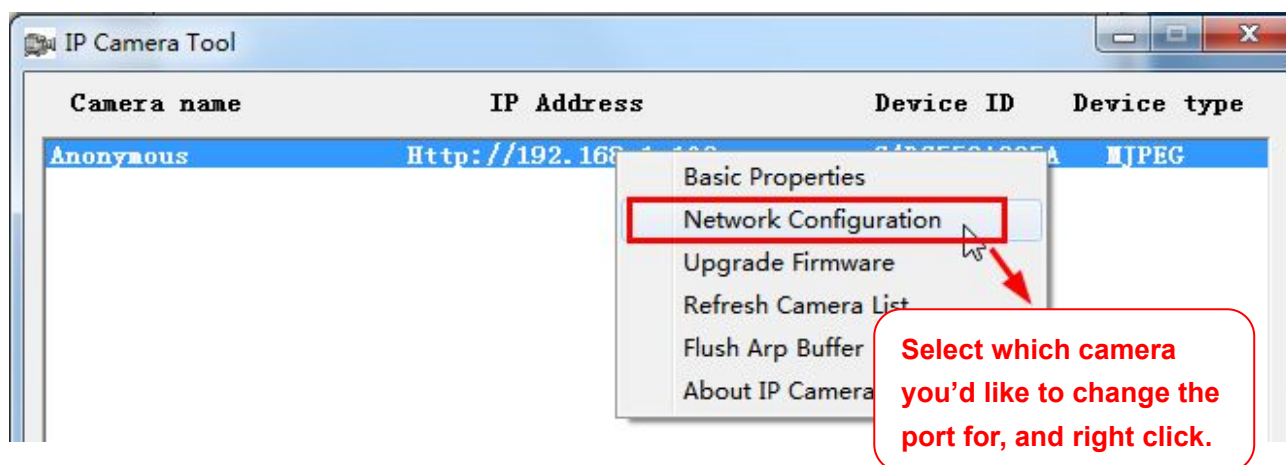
IP Camera Tool

| Camera name | IP Address | Device ID | Device type |
|---|---|---|---|
| Anonymous | Http://192.168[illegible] | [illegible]A | MJPEG |

Basic Properties
Network Configuration
Upgrade Firmware
Refresh Camera List
Flush Arp Buffer
About IP Camera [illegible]

Select which camera you'd like to change the port for, and right click.